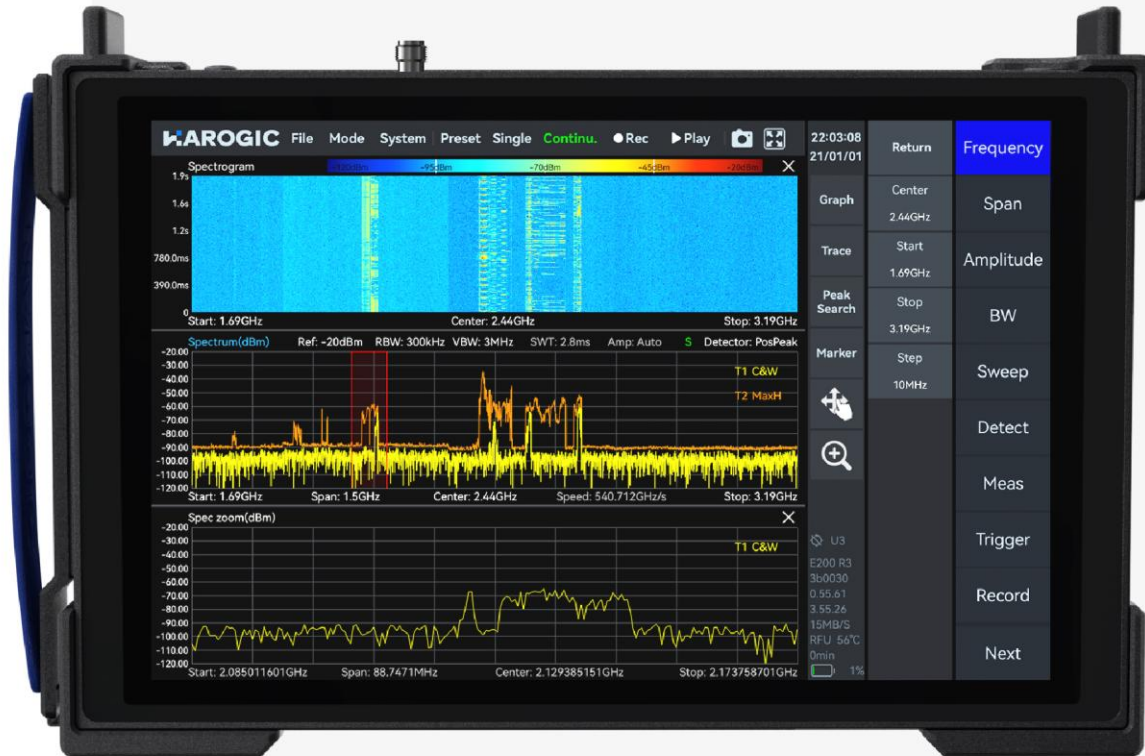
HAROGIC File Mode System Preset Single Continu. ●Rec ▶Play

22:03:08
21/01/01

Return

Frequency

Spectrogram
-120dBm -95dBm -70dBm -45dBm -20dBm
1.9s
1.6s
1.2s
780.0ms
390.0ms
0
Start: 1.69GHz Center: 2.44GHz Stop: 3.19GHz

Spectrum(dBm) Ref: -20dBm RBW: 300kHz VBW: 3MHz SWT: 2.8ms Amp: Auto S Detector: PosPeak
-20.00
-30.00
-40.00
-50.00
-60.00
-70.00
-80.00
-90.00
-100.00
-110.00
-120.00
T1 C&W
T2 MaxH
Start: 1.69GHz Span: 1.5GHz Center: 2.44GHz Speed: 540.712GHz/s Stop: 3.19GHz

Spec zoom(dBm)
-20.00
-30.00
-40.00
-50.00
-60.00
-70.00
-80.00
-90.00
-100.00
-110.00
-120.00
T1 C&W
Start: 2.085011601GHz Span: 88.7471MHz Center: 2.129385151GHz Stop: 2.173758701GHz

Graph
Trace
Peak Search
Marker

Center 2.44GHz
Start 1.69GHz
Stop 3.19GHz
Step 10MHz

U3
E200 R3
3b0030
0.55.61
3.55.26
15MB/S
RFU 56°C
0min
1%

Span
Amplitude
BW
Sweep
Detect
Meas
Trigger
Record
Next